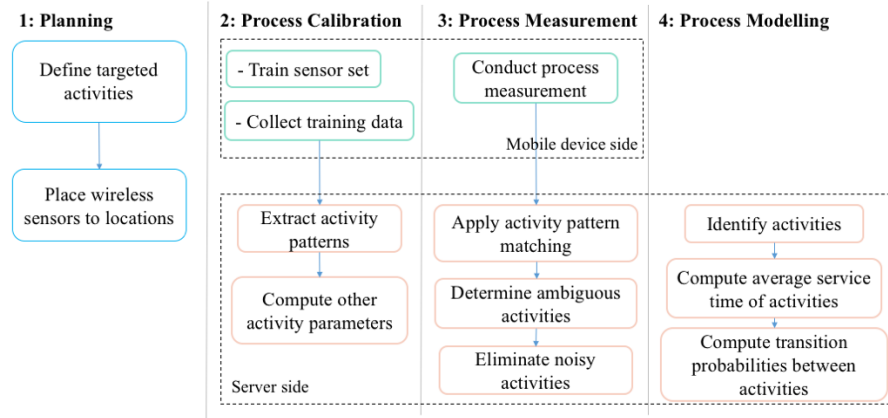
1: Planning

Define targeted activities

Place wireless sensors to locations

2: Process Calibration

- Train sensor set

- Collect training data

Extract activity patterns

Compute other activity parameters

Server side

3: Process Measurement

Conduct process measurement

Mobile device side

Apply activity pattern matching

Determine ambiguous activities

Eliminate noisy activities

4: Process Modelling

Identify activities

Compute average service time of activities

Compute transition probabilities between activities